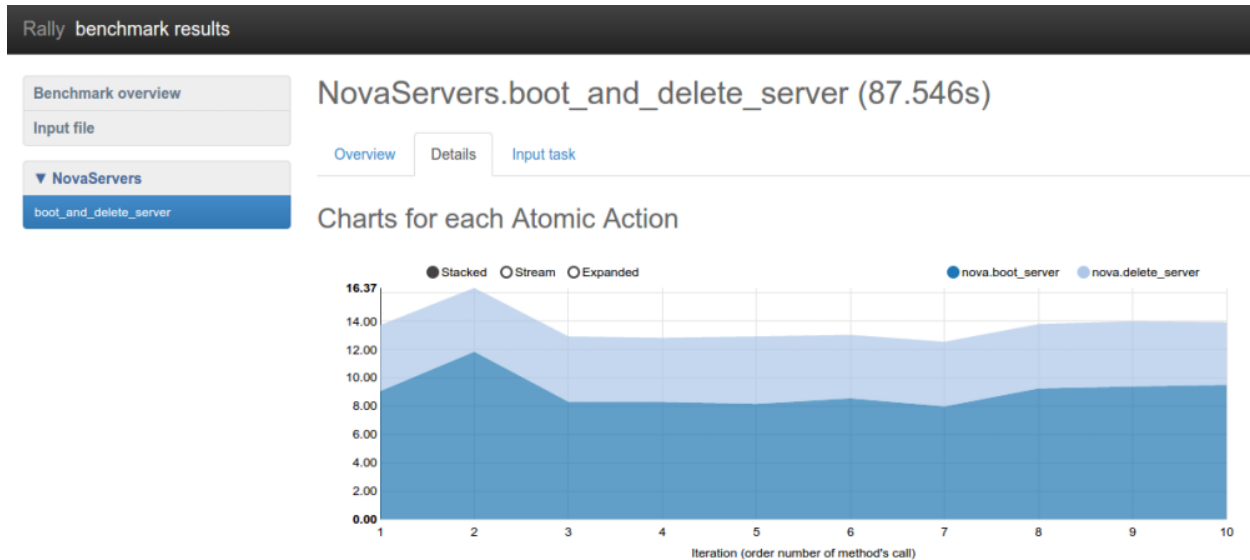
Rally benchmark results

Benchmark overview
Input file

▼ NovaServers
boot_and_delete_server

NovaServers.boot_and_delete_server (87.546s)

Overview Details Input task

Charts for each Atomic Action

Stacked Stream Expanded

nova.boot_server nova.delete_server

16.37
14.00
12.00
10.00
8.00
6.00
4.00
2.00
0.00

1 2 3 4 5 6 7 8 9 10

Iteration (order number of method's call)